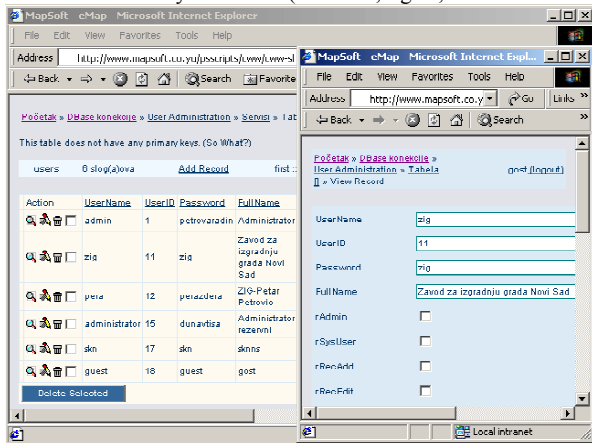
MapSoft eMap Microsoft Internet Explorer
File Edit View Favorites Tools Help
Address http://www.mapsoft.co.yu/pssc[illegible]
Back Search Favorite

Početak » DBase konekcije » User Administration » Servisi » Tab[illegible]

This table does not have any primary keys. (So What?)

users 6 slog(a)ova Add Record first

| Action | UserName | UserID | Password | FullName |
|---|---|---|---|---|
| | admin | 1 | petrovaradin | Administrator |
| | zig | 11 | zig | Zavod za izgradnju grada Novi Sad |
| | pera | 12 | perazdera | ZIG-Petar Petrovic |
| | administrator | 15 | dunavtisa | Administrator rezervni |
| | skn | 17 | skn | sknns |
| | guest | 18 | guest | gost |

Delete Selected

MapSoft eMap Microsoft Internet Expl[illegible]
File Edit View Favorites Tools Help
Address http://www.mapsoft.co.y Go Links
Back Search

Početak » DBase konekcije » User Administration » Tabela [] » View Record gost (logout)

UserName zig
UserID 11
Password zig
FullName Zavod za izgradnju grada Novi Sad
rAdmin
rSysUser
rRecAdd
rRecEdit

Local intranet